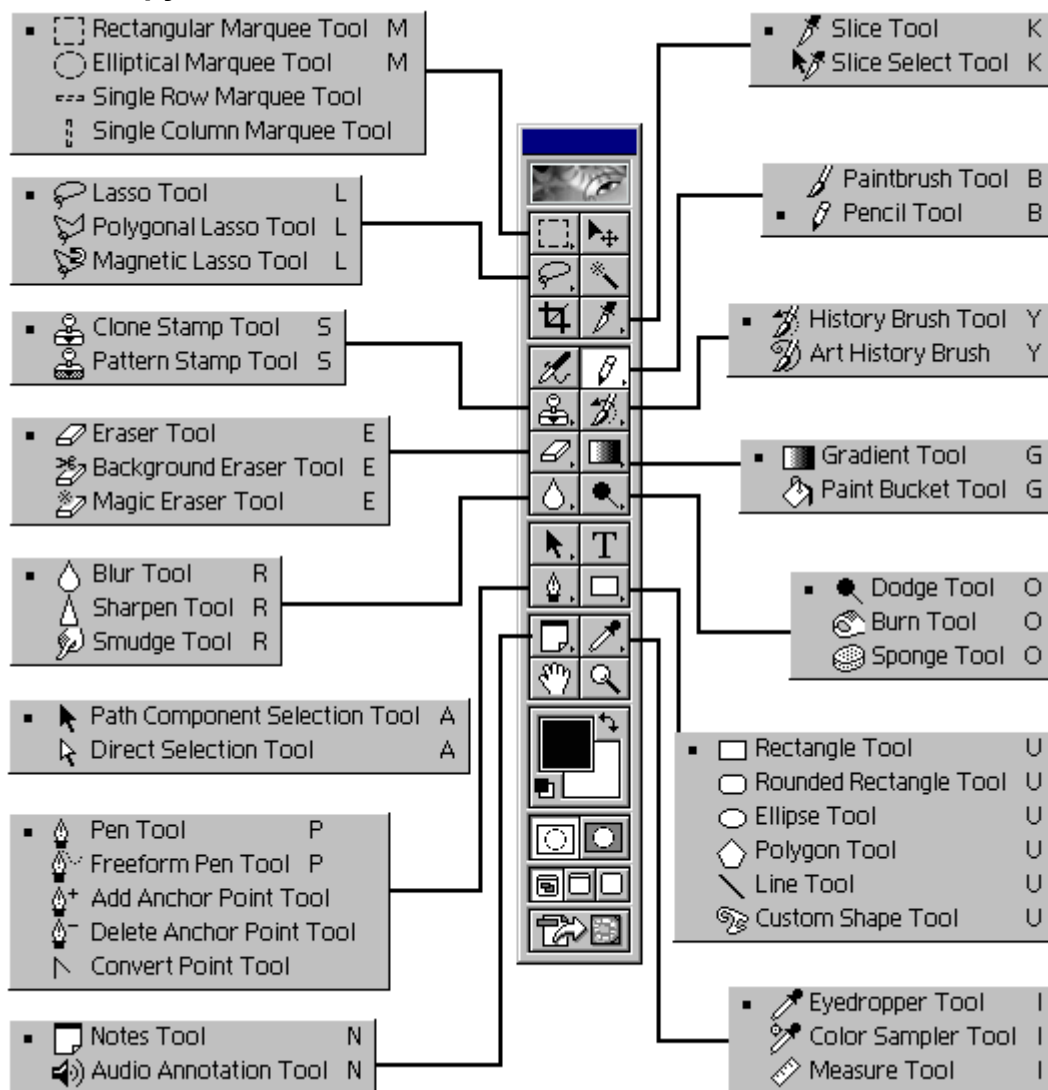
Rectangular Marquee Tool M
Elliptical Marquee Tool M
Single Row Marquee Tool
Single Column Marquee Tool

Lasso Tool L
Polygonal Lasso Tool L
Magnetic Lasso Tool L

Clone Stamp Tool S
Pattern Stamp Tool S

Eraser Tool E
Background Eraser Tool E
Magic Eraser Tool E

Blur Tool R
Sharpen Tool R
Smudge Tool R

Path Component Selection Tool A
Direct Selection Tool A

Pen Tool P
Freeform Pen Tool P
Add Anchor Point Tool
Delete Anchor Point Tool
Convert Point Tool

Notes Tool N
Audio Annotation Tool N

Slice Tool K
Slice Select Tool K

Paintbrush Tool B
Pencil Tool B

History Brush Tool Y
Art History Brush Y

Gradient Tool G
Paint Bucket Tool G

Dodge Tool O
Burn Tool O
Sponge Tool O

Rectangle Tool U
Rounded Rectangle Tool U
Ellipse Tool U
Polygon Tool U
Line Tool U
Custom Shape Tool U

Eyedropper Tool I
Color Sampler Tool I
Measure Tool I

T